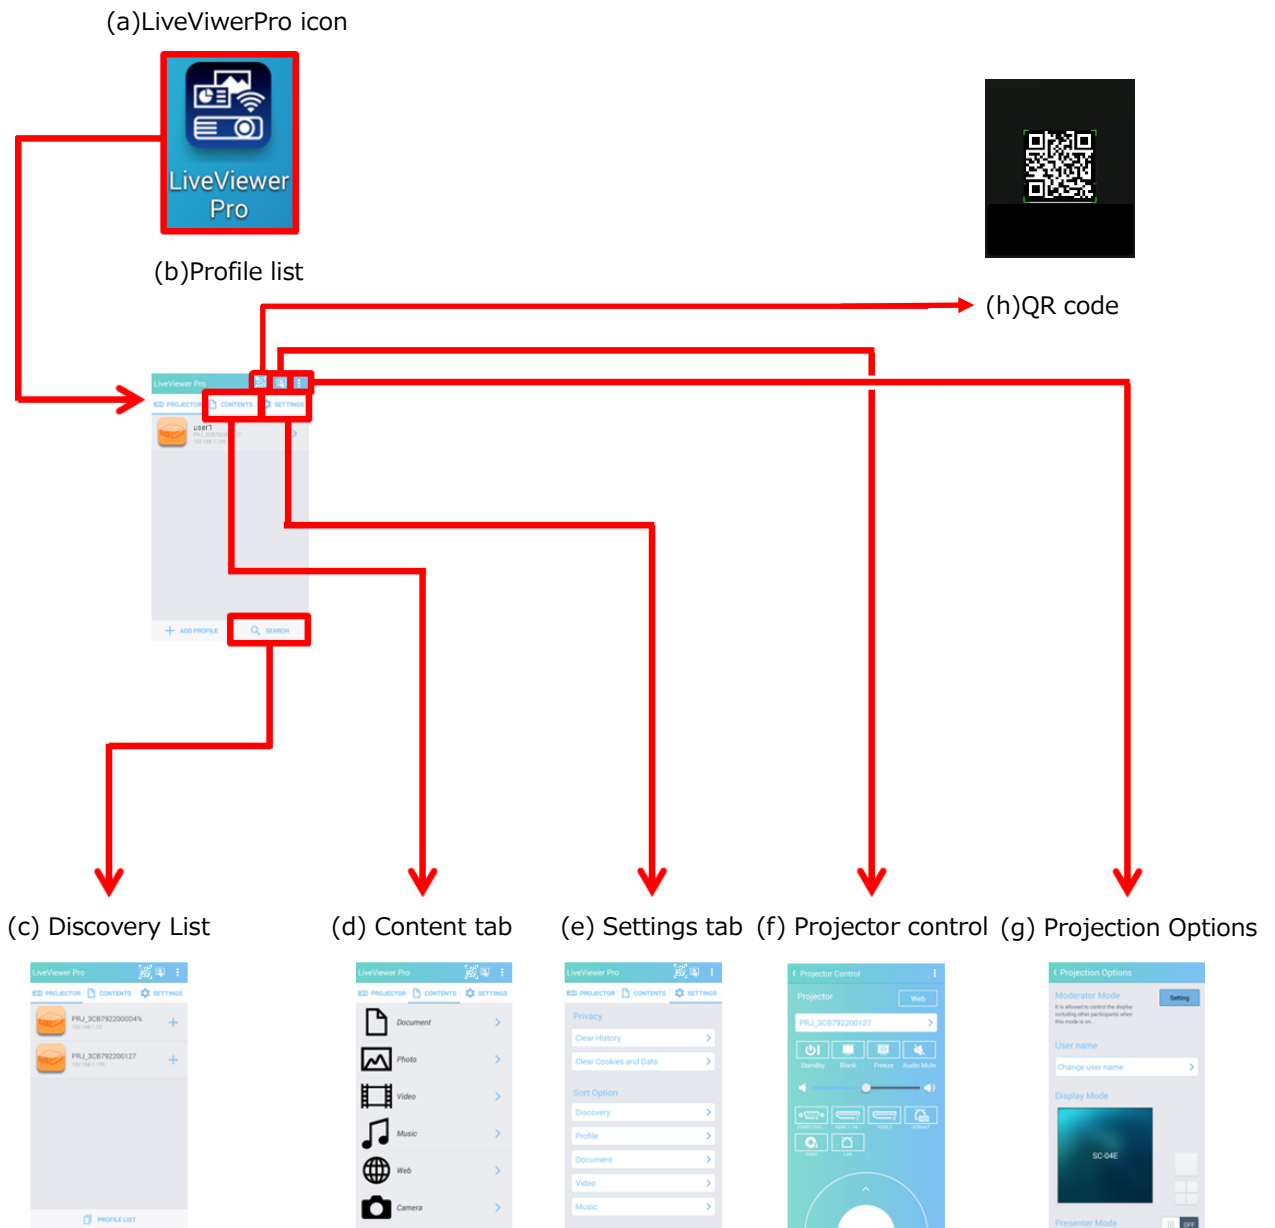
(a)LiveViwerPro icon

LiveViewer Pro

(b)Profile list

(h)QR code

LiveViewer Pro

PROJECTOR CONTENTS SETTINGS

user1

ADD PROFILE SEARCH

(c) Discovery List

(d) Content tab

(e) Settings tab

(f) Projector control

(g) Projection Options

LiveViewer Pro

PROJECTOR CONTENTS SETTINGS

PRJ_3CB7922000D4%

PRJ_3CB792200127

PROFILE LIST

LiveViewer Pro

PROJECTOR CONTENTS SETTINGS

Document

Photo

Video

Music

Web

Camera

LiveViewer Pro

PROJECTOR CONTENTS SETTINGS

Privacy

Clear History

Clear Cookies and Data

Sort Option

Discovery

Profile

Document

Video

Music

Projector Control

Projector

Web

PRJ_3CB792200127

Standby Blank Freeze Audio Mute

Projection Options

Moderator Mode

Setting

User name

Change user name

Display Mode

SC-04E

Presenter Mode

OFF